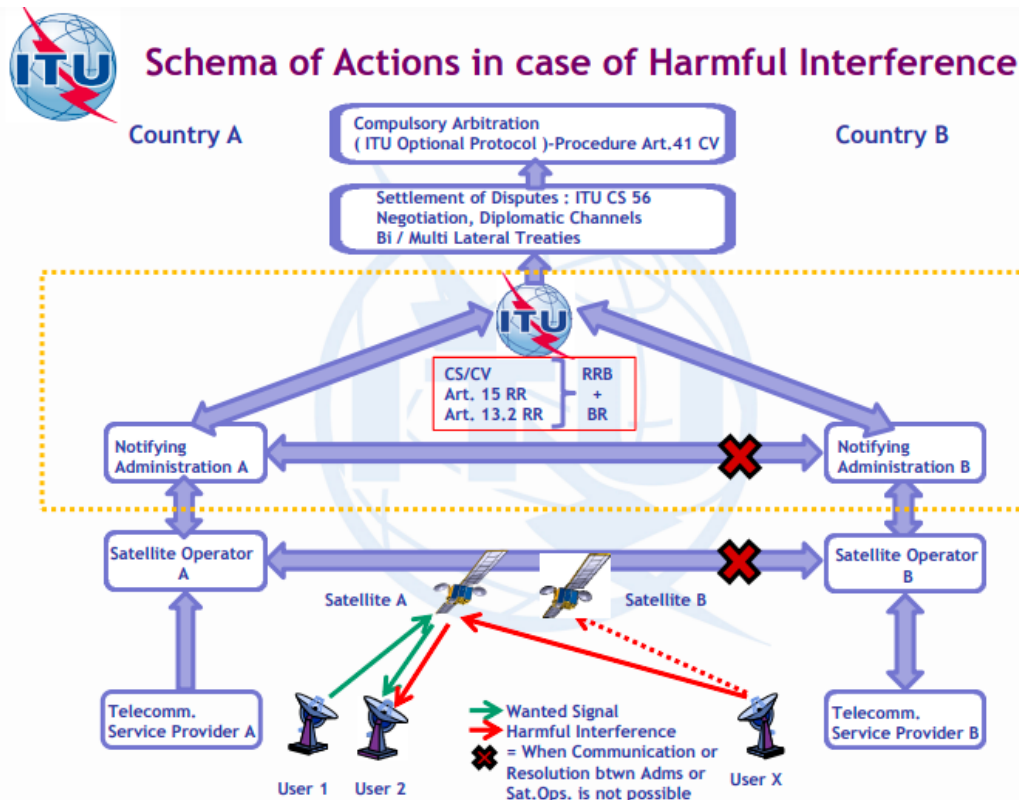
ITU

Schema of Actions in case of Harmful Interference

Country A

Compulsory Arbitration ( ITU Optional Protocol )-Procedure Art.41 CV

Country B

Settlement of Disputes : ITU CS 56
Negotiation, Diplomatic Channels
Bi / Multi Lateral Treaties

ITU

CS/CV
Art. 15 RR
Art. 13.2 RR

RRB
+
BR

Notifying Administration A

Notifying Administration B

Satellite Operator A

Satellite Operator B

Satellite A

Satellite B

Telecomm. Service Provider A

Wanted Signal
Harmful Interference
= When Communication or Resolution btwn Adms or Sat.Ops. is not possible

Telecomm. Service Provider B

User 1

User 2

User X